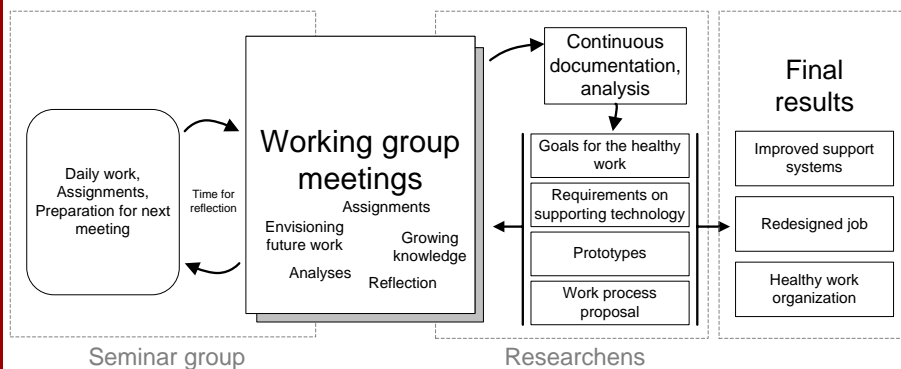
Daily work, Assignments, Preparation for next meeting

Time for reflection

Working group meetings

Assignments

Envisioning future work

Growing knowledge

Analyses

Reflection

Continuous documentation, analysis

Goals for the healthy work

Requirements on supporting technology

Prototypes

Work process proposal

Final results

Improved support systems

Redesigned job

Healthy work organization

Seminar group

Researchens